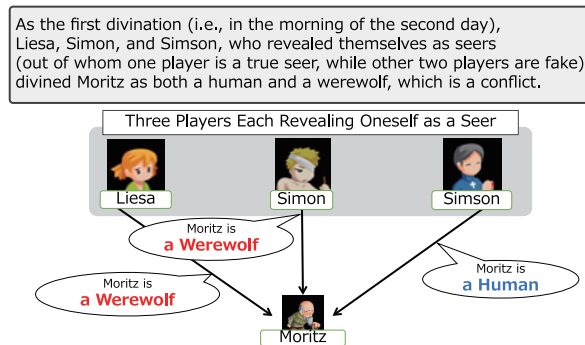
As the first divination (i.e., in the morning of the second day), Liesa, Simon, and Simson, who revealed themselves as seers (out of whom one player is a true seer, while other two players are fake) divined Moritz as both a human and a werewolf, which is a conflict.

Three Players Each Revealing Oneself as a Seer

Liesa

Simon

Simson

Moritz is
a Werewolf

Moritz is
a Werewolf

Moritz is
a Human

Moritz